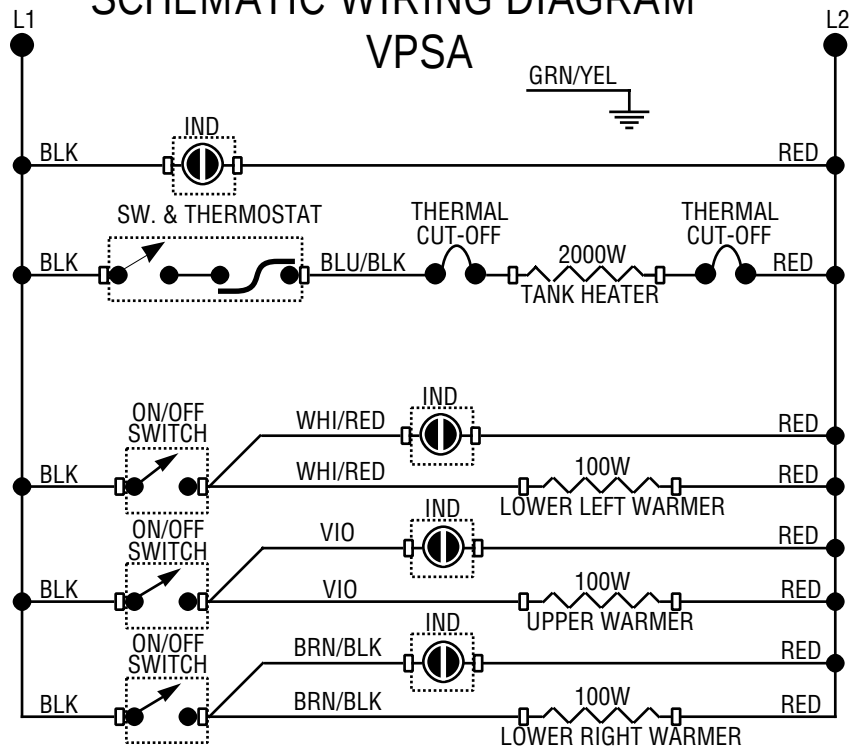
SCHEMATIC WIRING DIAGRAM
VPSA

L1
L2

GRN/YEL

IND
BLK
RED

SW. & THERMOSTAT
THERMAL CUT-OFF
THERMAL CUT-OFF
BLK
BLU/BLK
2000W
TANK HEATER
RED

ON/OFF SWITCH
WHI/RED
IND
RED
BLK
WHI/RED
100W
LOWER LEFT WARMER
RED

ON/OFF SWITCH
VIO
IND
RED
BLK
VIO
100W
UPPER WARMER
RED

ON/OFF SWITCH
BRN/BLK
IND
RED
BLK
BRN/BLK
100W
LOWER RIGHT WARMER
RED